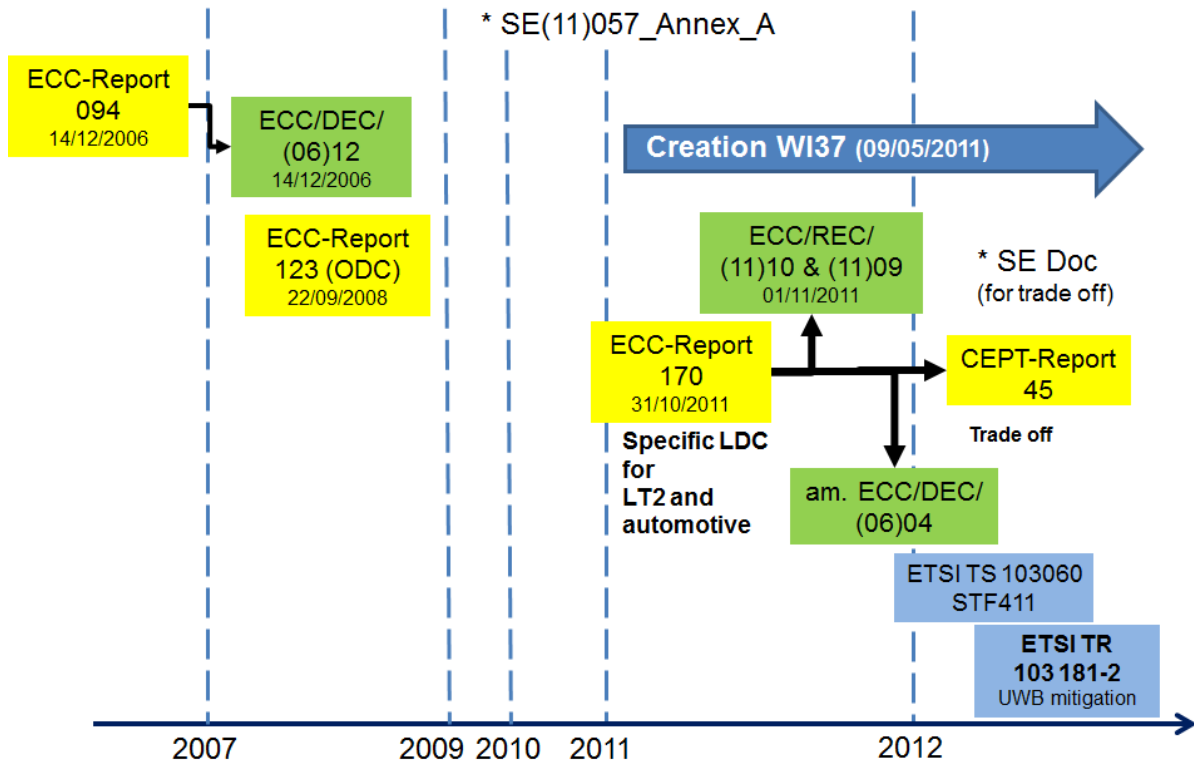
* SE(11)057_Annex_A

ECC-Report 094
14/12/2006

ECC/DEC/ (06)12
14/12/2006

ECC-Report 123 (ODC)
22/09/2008

Creation WI37 (09/05/2011)

ECC/REC/ (11)10 & (11)09
01/11/2011

* SE Doc
(for trade off)

ECC-Report 170
31/10/2011

CEPT-Report 45

Trade off

Specific LDC for LT2 and automotive

am. ECC/DEC/ (06)04

ETSI TS 103060
STF411

ETSI TR 103 181-2
UWB mitigation

2007 2009 2010 2011 2012